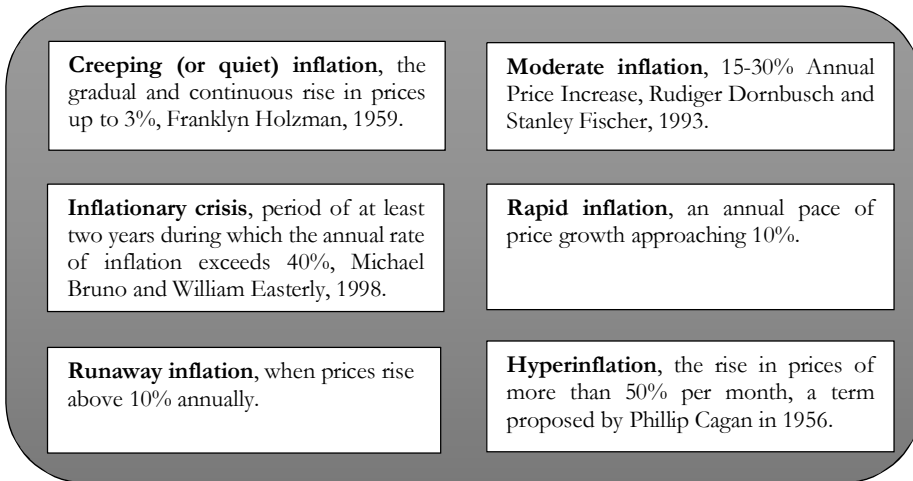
**Creeping (or quiet) inflation**, the gradual and continuous rise in prices up to 3%, Franklyn Holzman, 1959.

**Moderate inflation**, 15-30% Annual Price Increase, Rudiger Dornbusch and Stanley Fischer, 1993.

**Inflationary crisis**, period of at least two years during which the annual rate of inflation exceeds 40%, Michael Bruno and William Easterly, 1998.

**Rapid inflation**, an annual pace of price growth approaching 10%.

**Runaway inflation**, when prices rise above 10% annually.

**Hyperinflation**, the rise in prices of more than 50% per month, a term proposed by Phillip Cagan in 1956.